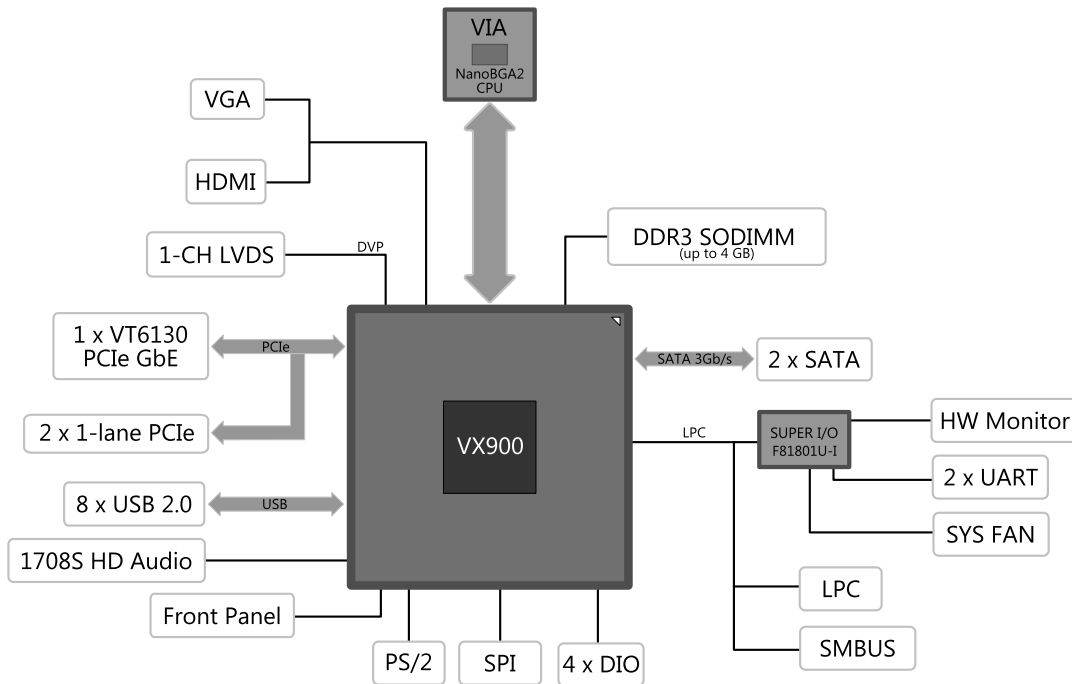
VIA
NanoBGA2
CPU

VGA

HDMI

1-CH LVDS

DVP

DDR3 SODIMM
(up to 4 GB)

1 x VT6130
PCIe GbE

PCIe

2 x 1-lane PCIe

SATA 3Gb/s

2 x SATA

VX900

LPC

SUPER I/O
F81801U-I

HW Monitor

2 x UART

SYS FAN

8 x USB 2.0

USB

1708S HD Audio

Front Panel

LPC

SMBUS

PS/2

SPI

4 x DIO